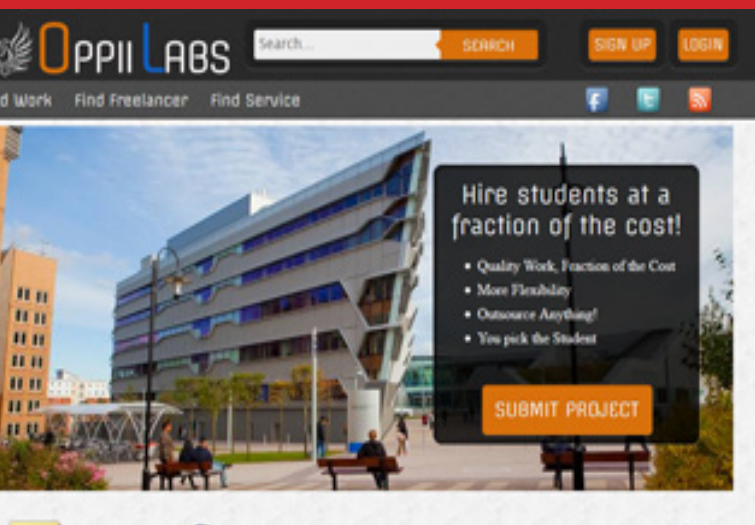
OPPII LABS

Search...

SEARCH

SIGN UP

LOGIN

d Work Find Freelancer Find Service

Hire students at a fraction of the cost!

- Quality Work, Fraction of the Cost
- More Flexibility
- Outsource Anything!
- You pick the Student

SUBMIT PROJECT